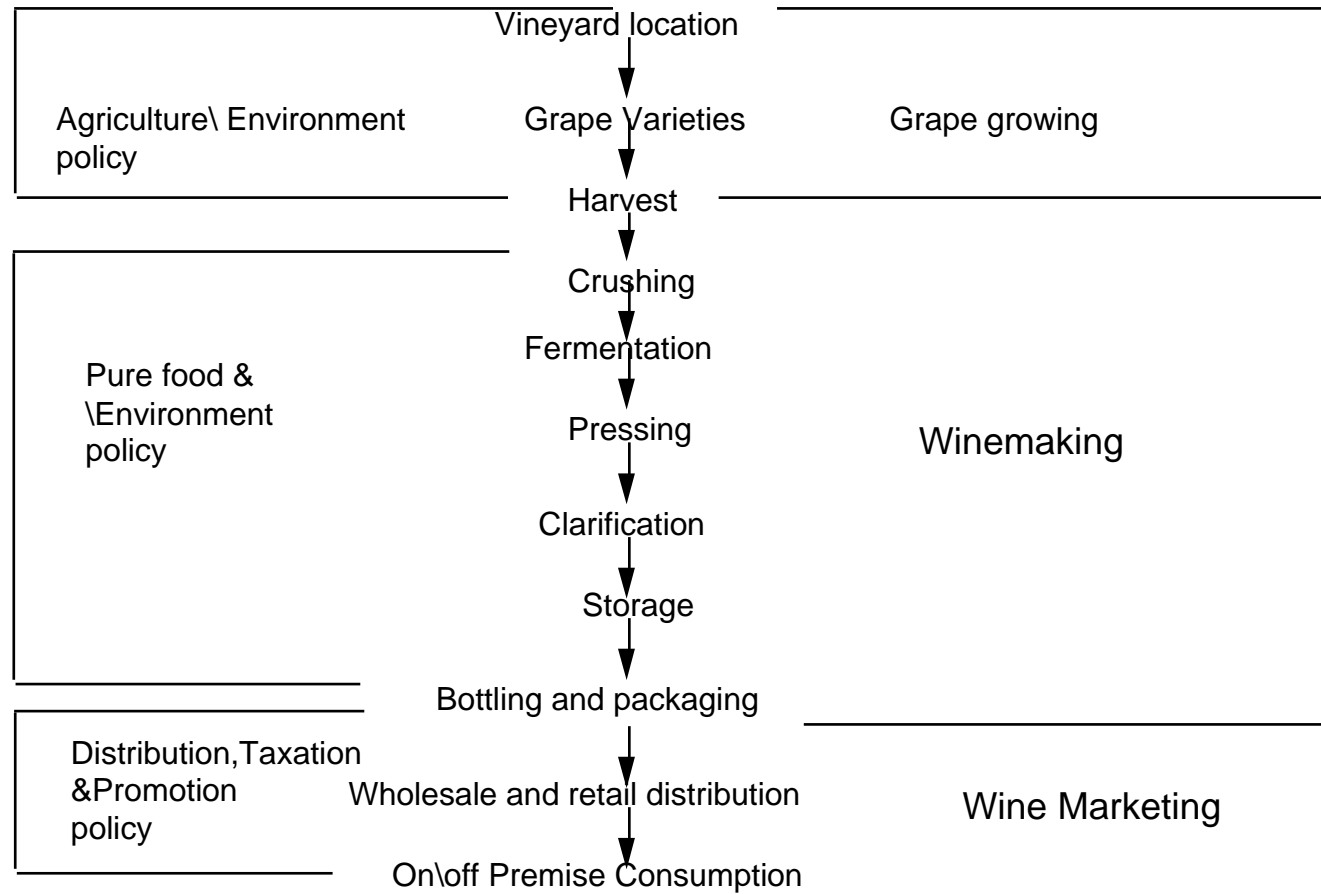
Vineyard location

Agriculture\ Environment policy

Grape Varieties

Grape growing

Harvest

Crushing

Fermentation

Pure food & \Environment policy

Pressing

Winemaking

Clarification

Storage

Bottling and packaging

Distribution,Taxation &Promotion policy

Wholesale and retail distribution

Wine Marketing

On\off Premise Consumption